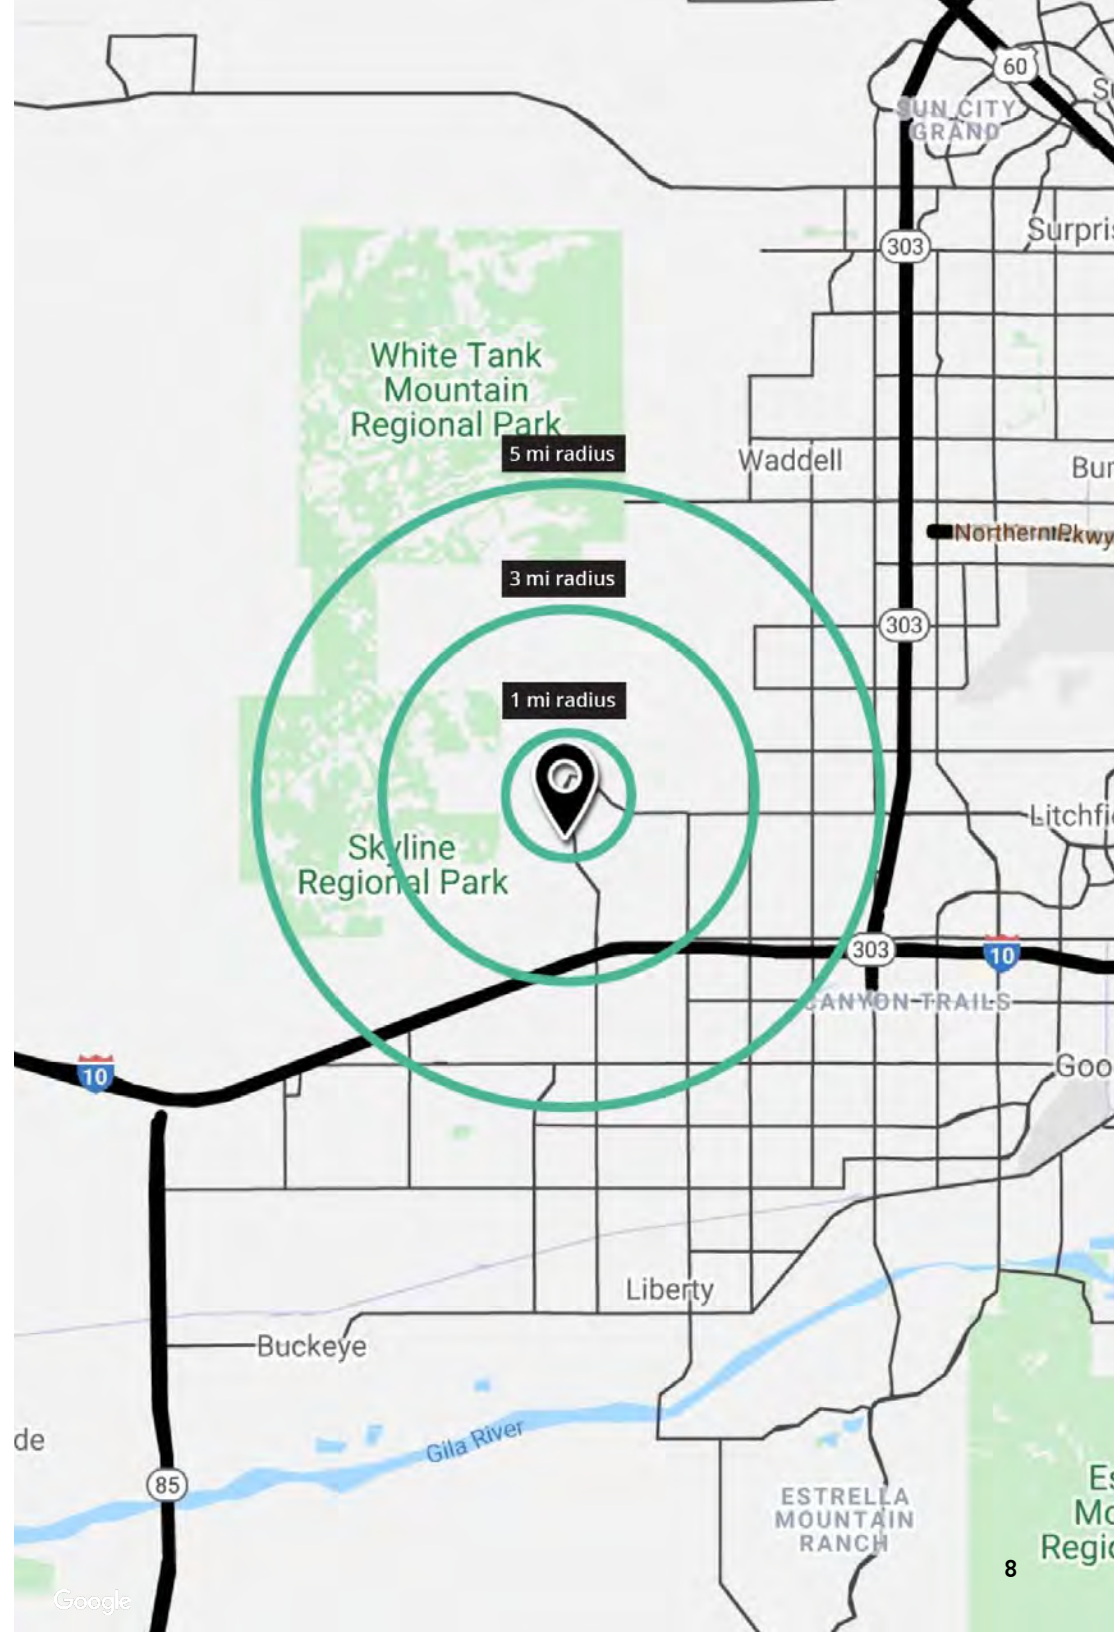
60
S
SUN CITY GRAND
303
Surpris
White Tank Mountain Regional Park
5 mi radius
Waddell
Bur
Northern Pkwy
3 mi radius
303
1 mi radius
Litchfi
Skyline Regional Park
303
10
CANYON TRAILS
10
Goo
Liberty
Buckeye
de
Gila River
85
ESTRELLA MOUNTAIN RANCH
Es
Mo
Regio
8
Google